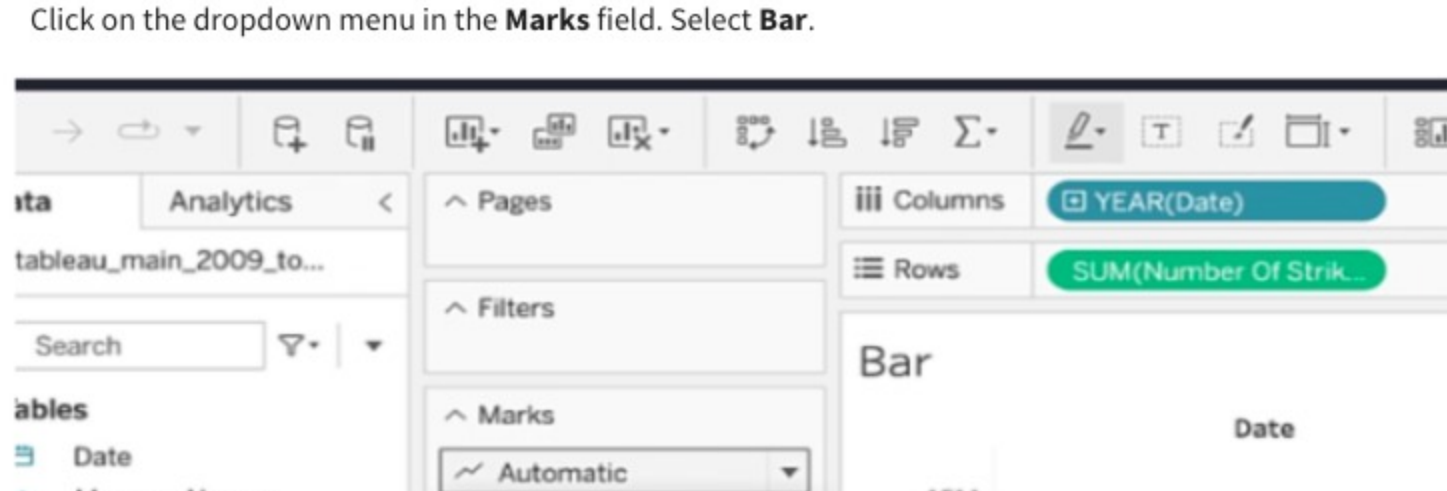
Click on the dropdown menu in the **Marks** field. Select **Bar**.

ata Analytics <

tableau_main_2009_to...

Search

ables

Date

^ Pages

^ Filters

^ Marks

Automatic

Columns YEAR(Date)

Rows SUM(Number Of Strik...

Bar

Date